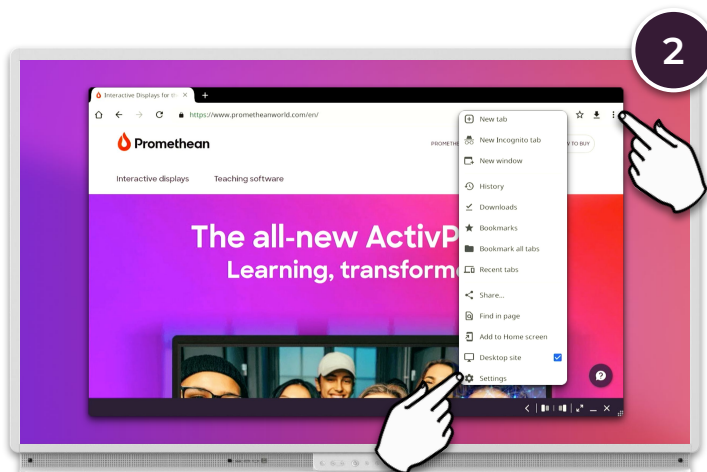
2

Interactive Displays for th ×

https://www.prometheanworld.com/en/

Promethean

PROMETHE

Y TO BUY

Interactive displays

Teaching software

The all-new ActivP

Learning, transform

New tab

New Incognito tab

New window

History

Downloads

Bookmarks

Bookmark all tabs

Recent tabs

Share...

Find in page

Add to Home screen

Desktop site

Settings